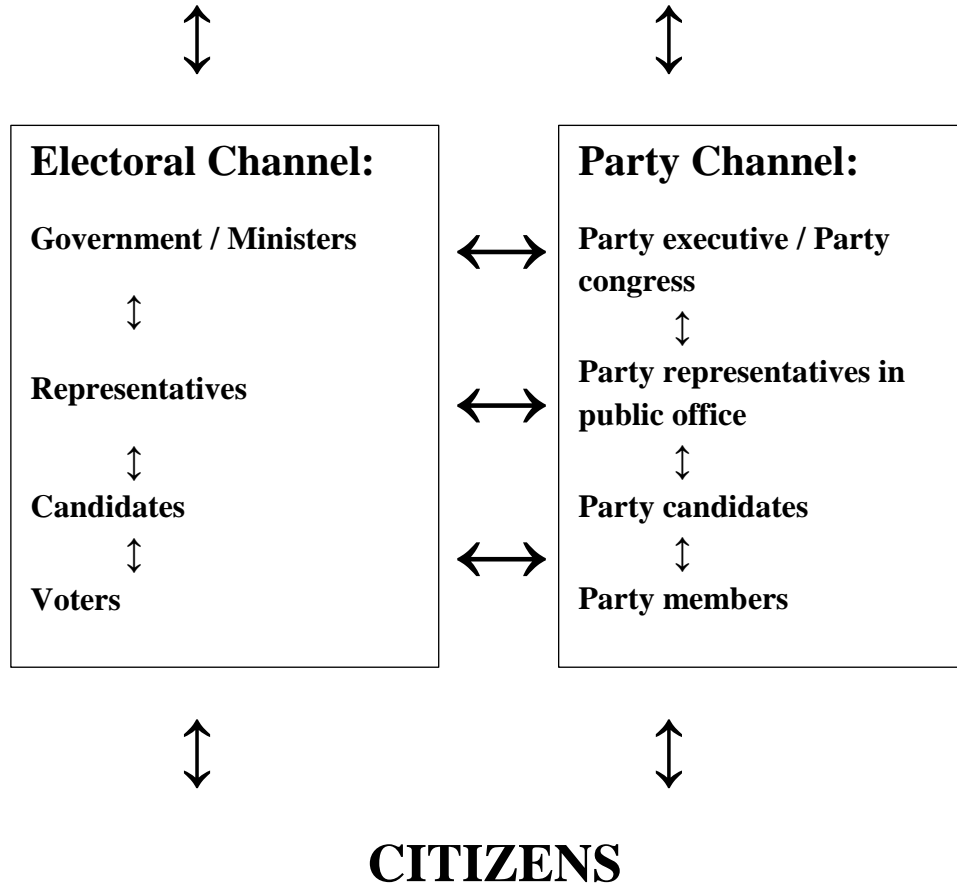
Electoral Channel:

Government / Ministers

Representatives

Candidates

Voters

Party Channel:

Party executive / Party congress

Party representatives in public office

Party candidates

Party members

CITIZENS